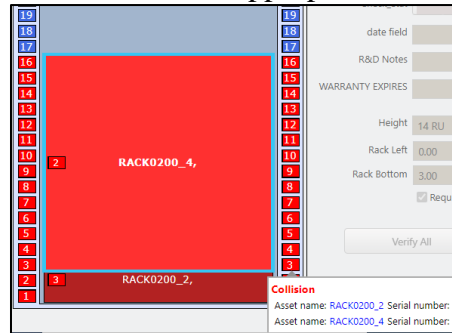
19 18 17 16 15 14 13 12 11 10 9 8 7 6 5 4 3 2 1

2 RACK0200_4,

3 RACK0200_2,

19 18 17 16 15 14 13 12 11 10 9 8 7 6 5 4 3

date field

R&D Notes

WARRANTY EXPIRES

Height 14 RU

Rack Left 0.00

Rack Bottom 3.00

Requ

Verify All

Collision

Asset name: RACK0200_2 Serial number:

Asset name: RACK0200_4 Serial number: